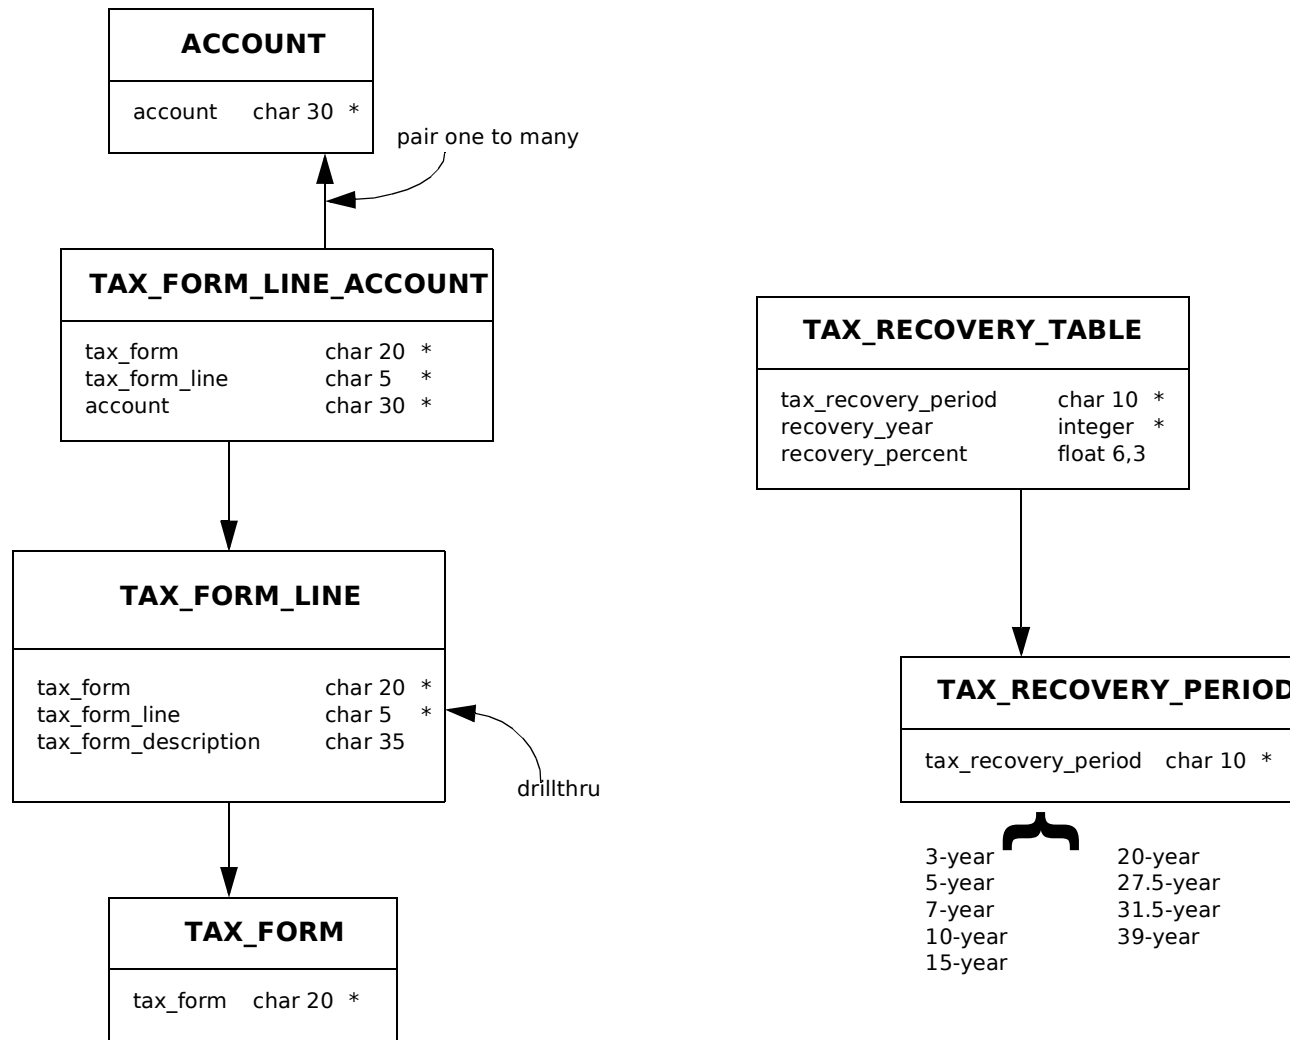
ACCOUNT

account char 30 *

pair one to many

TAX_FORM_LINE_ACCOUNT

tax_form char 20 *
tax_form_line char 5 *
account char 30 *

TAX_FORM_LINE

tax_form char 20 *
tax_form_line char 5 *
tax_form_description char 35

drillthru

TAX_FORM

tax_form char 20 *

TAX_RECOVERY_TABLE

tax_recovery_period char 10 *
recovery_year integer *
recovery_percent float 6,3

TAX_RECOVERY_PERIOD

tax_recovery_period char 10 *

3-year
5-year
7-year
10-year
15-year

20-year
27.5-year
31.5-year
39-year